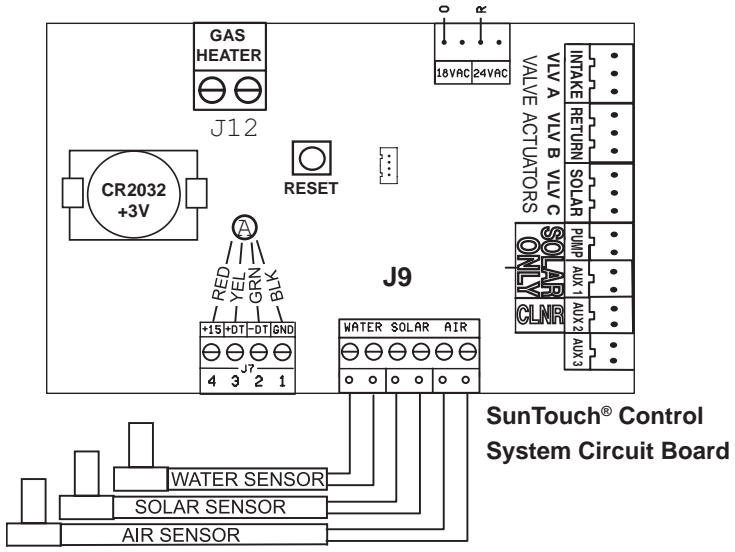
GAS HEATER

J12

O R

18VAC 24VAC

INTAKE VLV A
RETURN VLV B
SOLAR VLV C
VALVE ACTUATORS

PUMP
SOLAR ONLY
AUX 1
AUX 2
CLNR
AUX 3

CR2032 +3V

RESET

A

RED YEL GRN BLK

+15 +DT -DT GND
J7
4 3 2 1

J9

WATER SOLAR AIR

SunTouch® Control System Circuit Board

WATER SENSOR
SOLAR SENSOR
AIR SENSOR